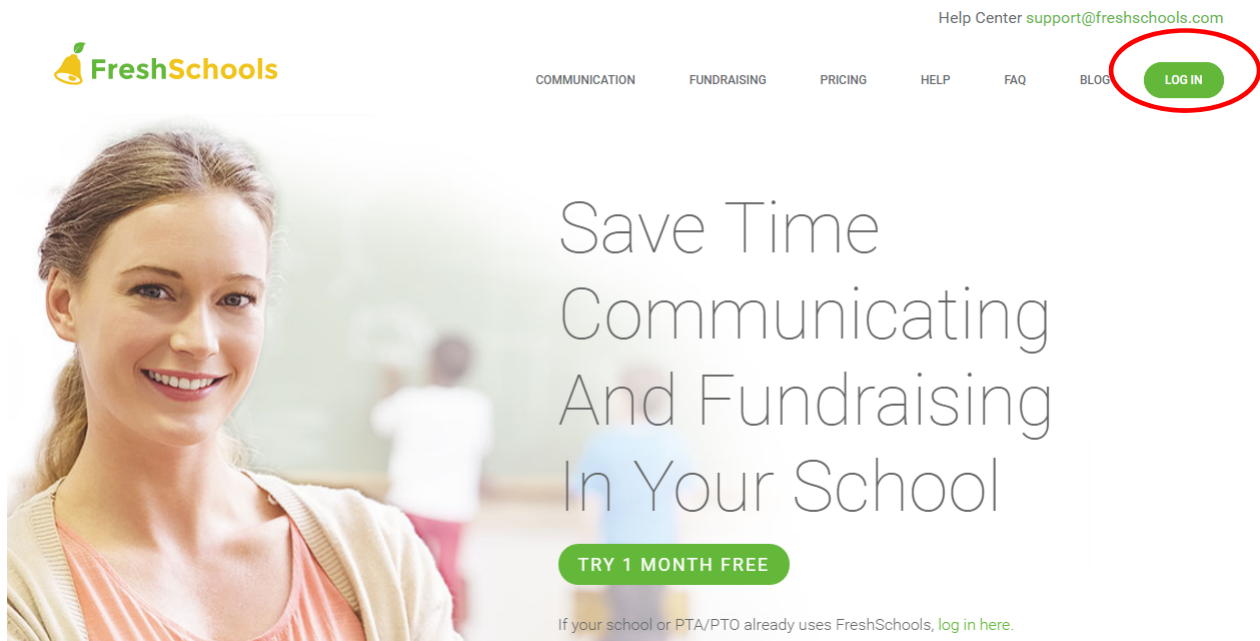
Help Center support@freshschools.com

FreshSchools

COMMUNICATION FUNDRAISING PRICING HELP FAQ BLOG LOG IN

Save Time Communicating And Fundraising In Your School

TRY 1 MONTH FREE

If your school or PTA/PTO already uses FreshSchools, log in here.